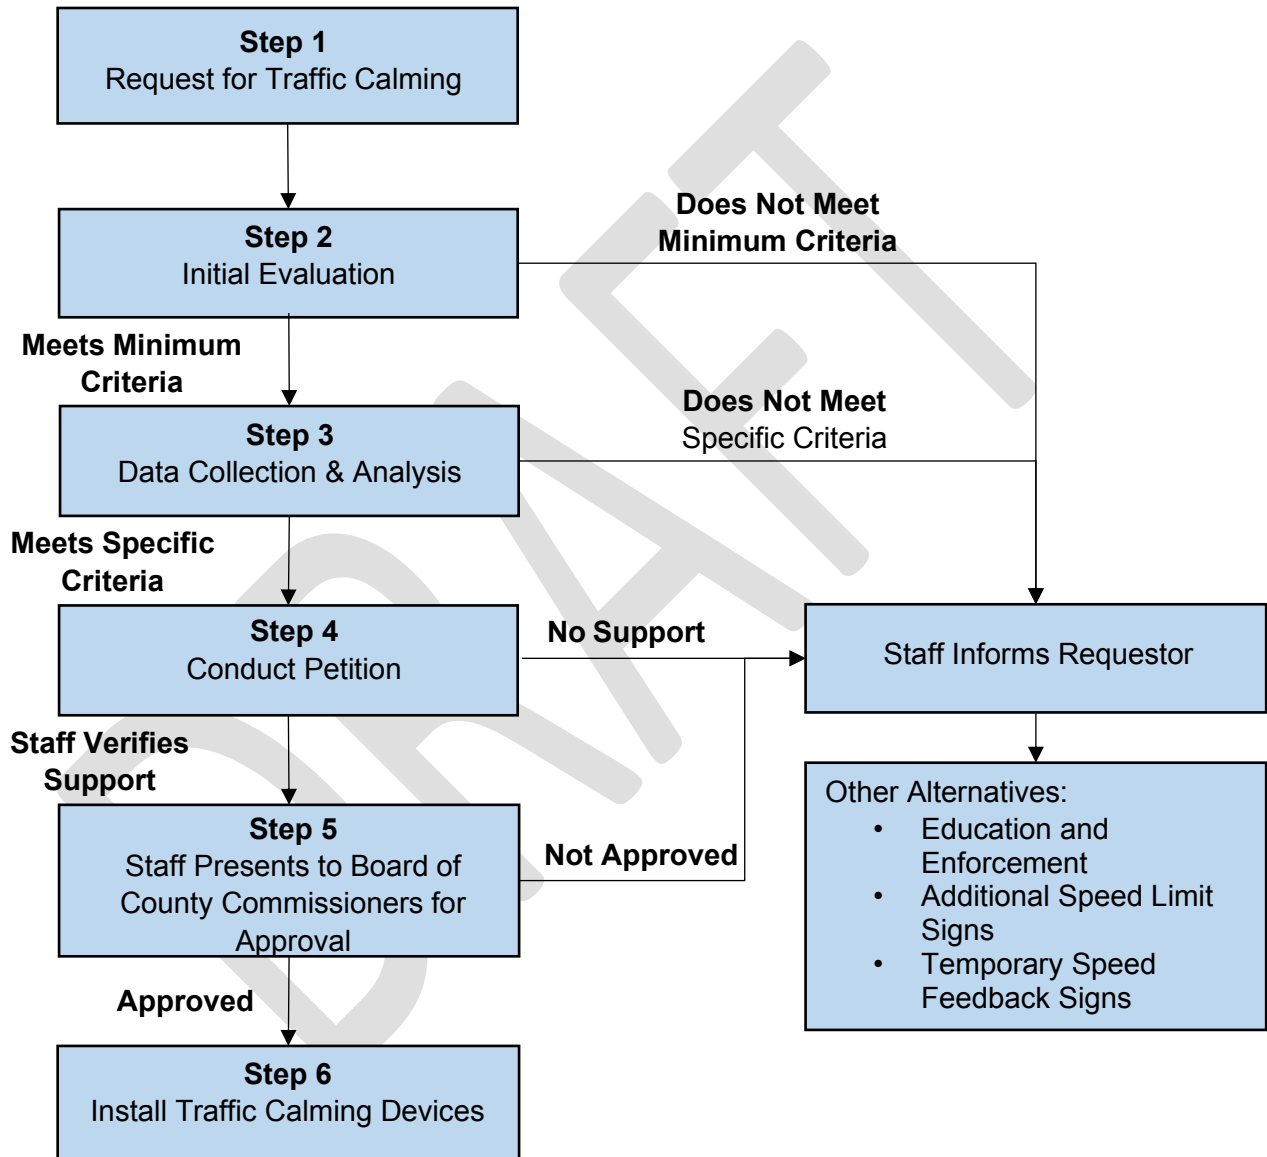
Step 1
Request for Traffic Calming

Step 2
Initial Evaluation

Does Not Meet
Minimum Criteria

Meets Minimum
Criteria

Step 3
Data Collection & Analysis

Does Not Meet
Specific Criteria

Meets Specific
Criteria

Step 4
Conduct Petition

No Support

Staff Informs Requestor

Staff Verifies
Support

Step 5
Staff Presents to Board of County Commissioners for Approval

Not Approved

Other Alternatives:
• Education and Enforcement
• Additional Speed Limit Signs
• Temporary Speed Feedback Signs

Approved

Step 6
Install Traffic Calming Devices

DRAFT